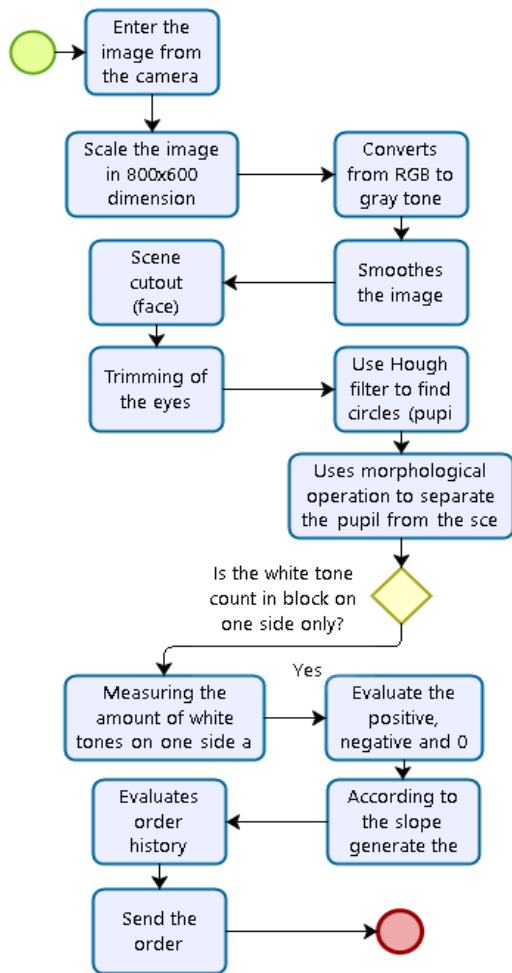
Enter the image from the camera

Scale the image in 800x600 dimension

Converts from RGB to gray tone

Smoothes the image

Scene cutout (face)

Trimming of the eyes

Use Hough filter to find circles (pupi

Uses morphological operation to separate the pupil from the sce

Is the white tone count in block on one side only?

Yes

Measuring the amount of white tones on one side a

Evaluate the positive, negative and 0

According to the slope generate the

Evaluates order history

Send the order